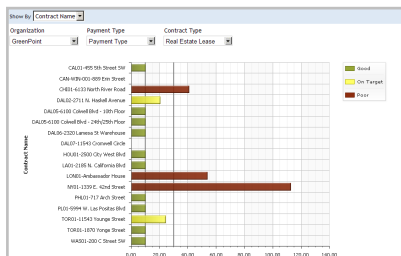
Show By: Contract Name

Organization
GreenPoint

Payment Type
Payment Type

Contract Type
Real Estate Lease

Contract Name

CAL01-455 5th Street SW
CAN-WIN-001-889 Elm Street
CHI01-6133 North River Road
DAL02-2711 N. Haskell Avenue
DAL05-6100 Colwell Blvd - 18th Floor
DAL05-6100 Colwell Blvd - 24th/25th Floor
DAL06-2320 Lanesa St Warehouse
DAL07-11543 Cromwell Circle
HOU01-2500 City West Blvd
LA01-2185 N. California Blvd
LON01-Ambassador House
NY01-1339 E. 42nd Street
PHL01-717 Arch Street
PL01-5994 W. Las Positas Blvd
TOR01-11543 Younge Street
TOR01-1870 Yonge Street
WAS01-200 C Street SW

0.00
20.00
40.00
60.00
80.00
100.00
120.00
140.00

Good
On Target
Poor